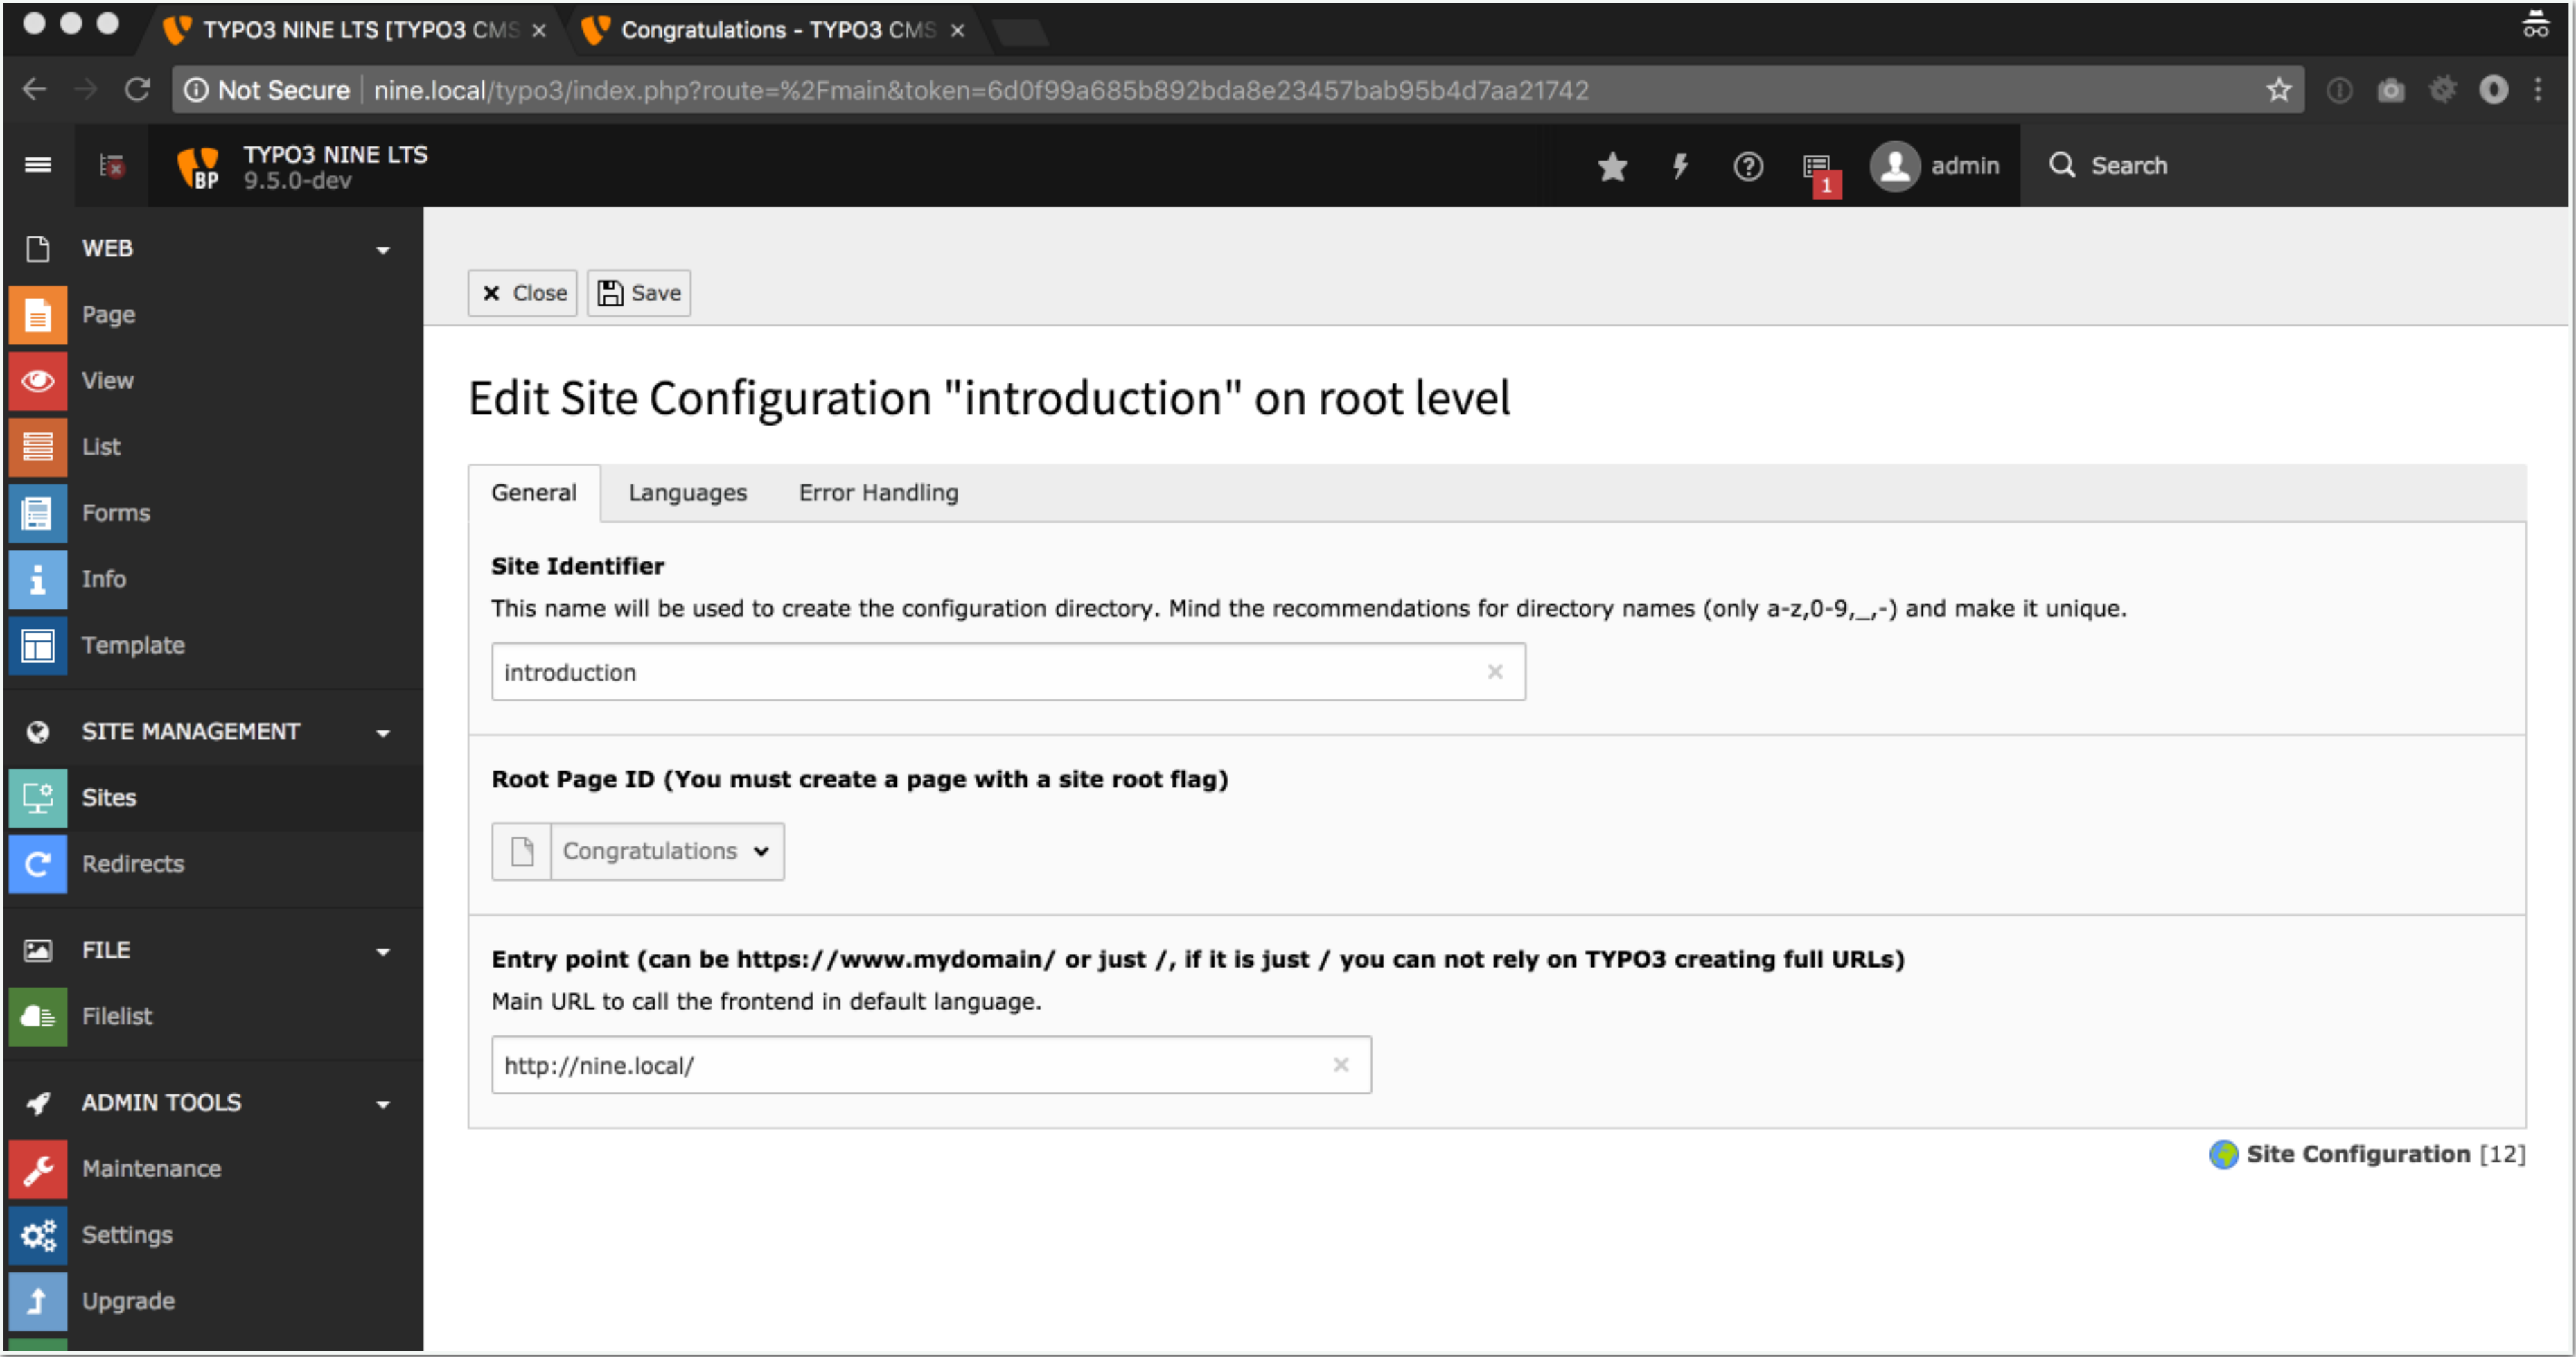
TYPO3 NINE LTS [TYPO3 CMS ×
Congratulations - TYPO3 CMS ×

Not Secure | nine.local/typo3/index.php?route=%2Fmain&token=6d0f99a685b892bda8e23457bab95b4d7aa21742

TYPO3 NINE LTS
9.5.0-dev

1
admin
Search

WEB
Page
View
List
Forms
Info
Template

SITE MANAGEMENT
Sites
Redirects

FILE
Filelist

ADMIN TOOLS
Maintenance
Settings
Upgrade

× Close
Save

Edit Site Configuration "introduction" on root level

General | Languages | Error Handling

**Site Identifier**
This name will be used to create the configuration directory. Mind the recommendations for directory names (only a-z,0-9,_,-) and make it unique.

introduction

**Root Page ID (You must create a page with a site root flag)**

Congratulations

**Entry point (can be https://www.mydomain/ or just /, if it is just / you can not rely on TYPO3 creating full URLs)**
Main URL to call the frontend in default language.

http://nine.local/

Site Configuration [12]